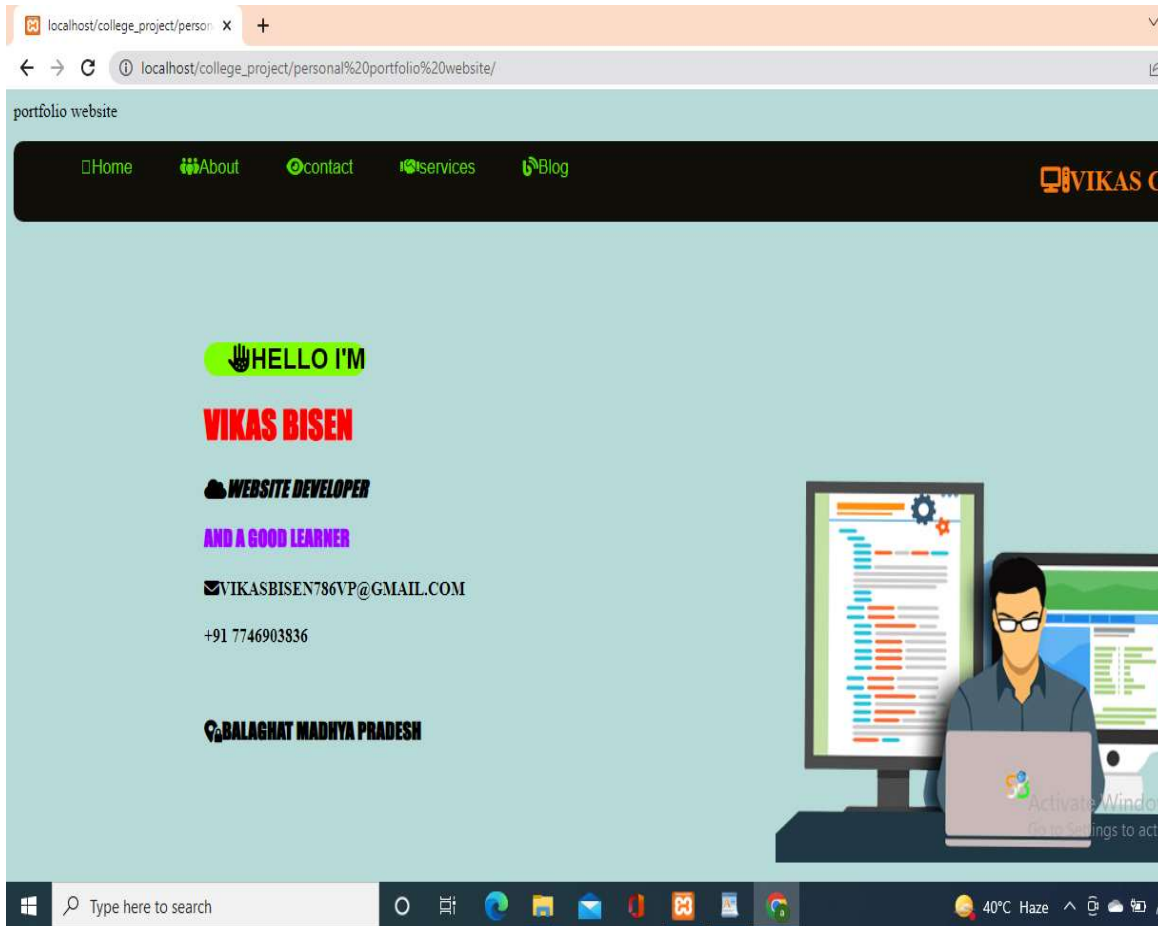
localhost/college_project/person ×
+

localhost/college_project/personal%20portfolio%20website/

portfolio website

Home About contact services Blog

VIKAS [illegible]

HELLO I'M

VIKAS BISEN

WEBSITE DEVELOPER

AND A GOOD LEARNER

VIKASBISEN786VP@GMAIL.COM

+91 7746903836

BALAGHAT MADHYA PRADESH

Activate Windo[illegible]
Go to Settings to act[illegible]

Type here to search

40°C Haze